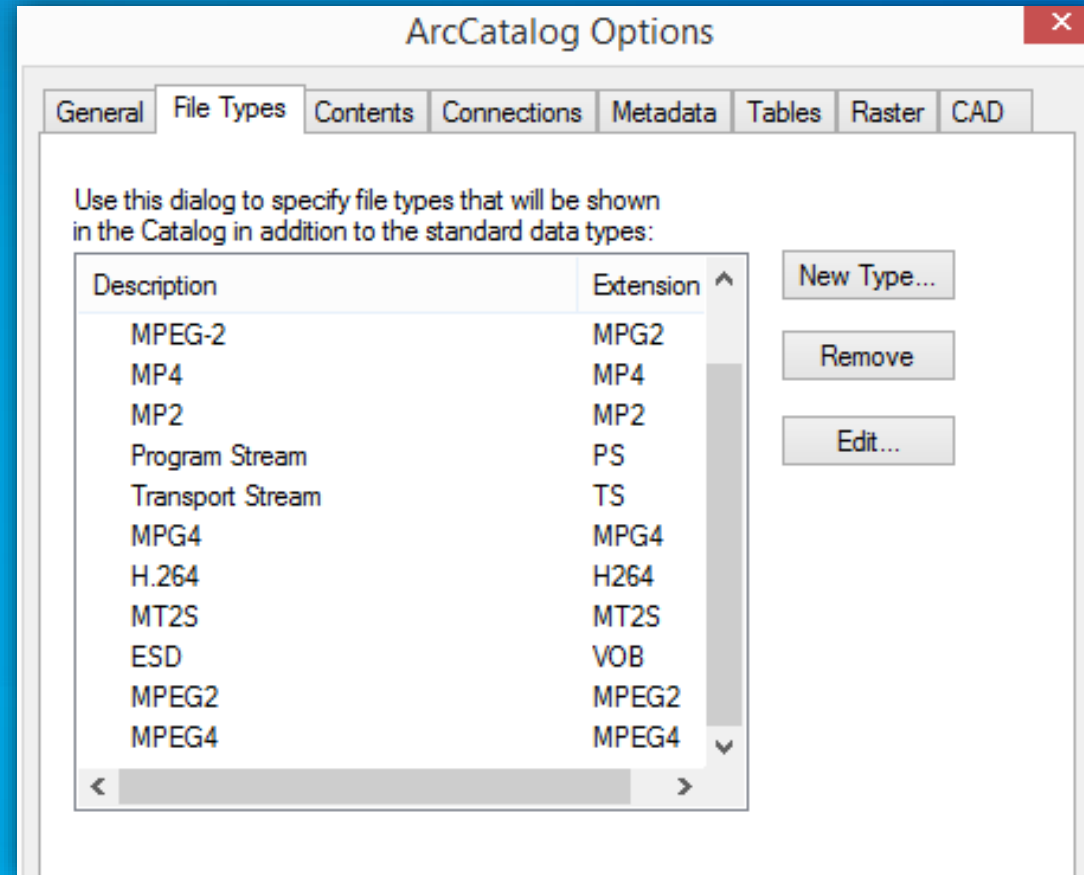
ArcCatalog Options

General | File Types | Contents | Connections | Metadata | Tables | Raster | CAD

Use this dialog to specify file types that will be shown in the Catalog in addition to the standard data types:

| Description | Extension |
|---|---|
| MPEG-2 | MPG2 |
| MP4 | MP4 |
| MP2 | MP2 |
| Program Stream | PS |
| Transport Stream | TS |
| MPG4 | MPG4 |
| H.264 | H264 |
| MT2S | MT2S |
| ESD | VOB |
| MPEG2 | MPEG2 |
| MPEG4 | MPEG4 |

New Type...

Remove

Edit...